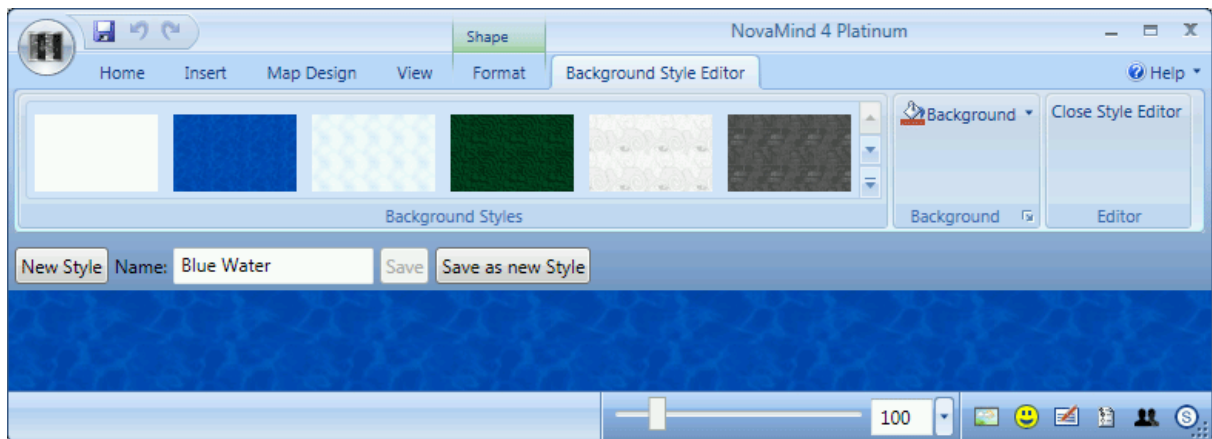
Shape

NovaMind 4 Platinum

Home Insert Map Design View Format Background Style Editor

Help

Background

Close Style Editor

Background Styles

Background

Editor

New Style Name: Blue Water Save Save as new Style

100